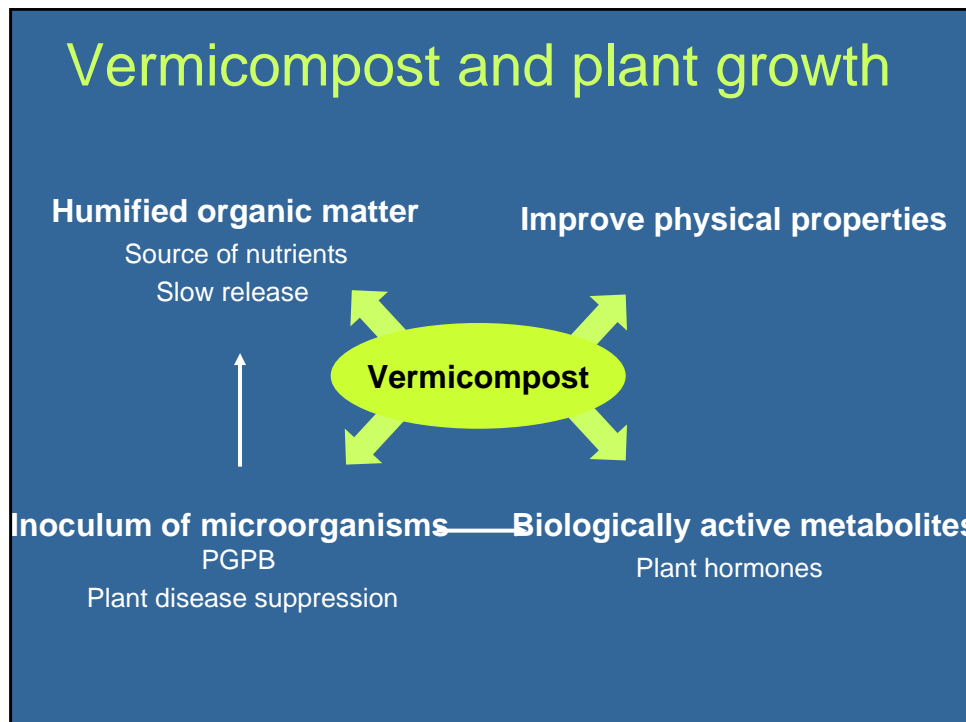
Vermicompost and plant growth

Humified organic matter
Source of nutrients
Slow release

Improve physical properties

Vermicompost

Inoculum of microorganisms
PGPB
Plant disease suppression

Biologically active metabolites
Plant hormones